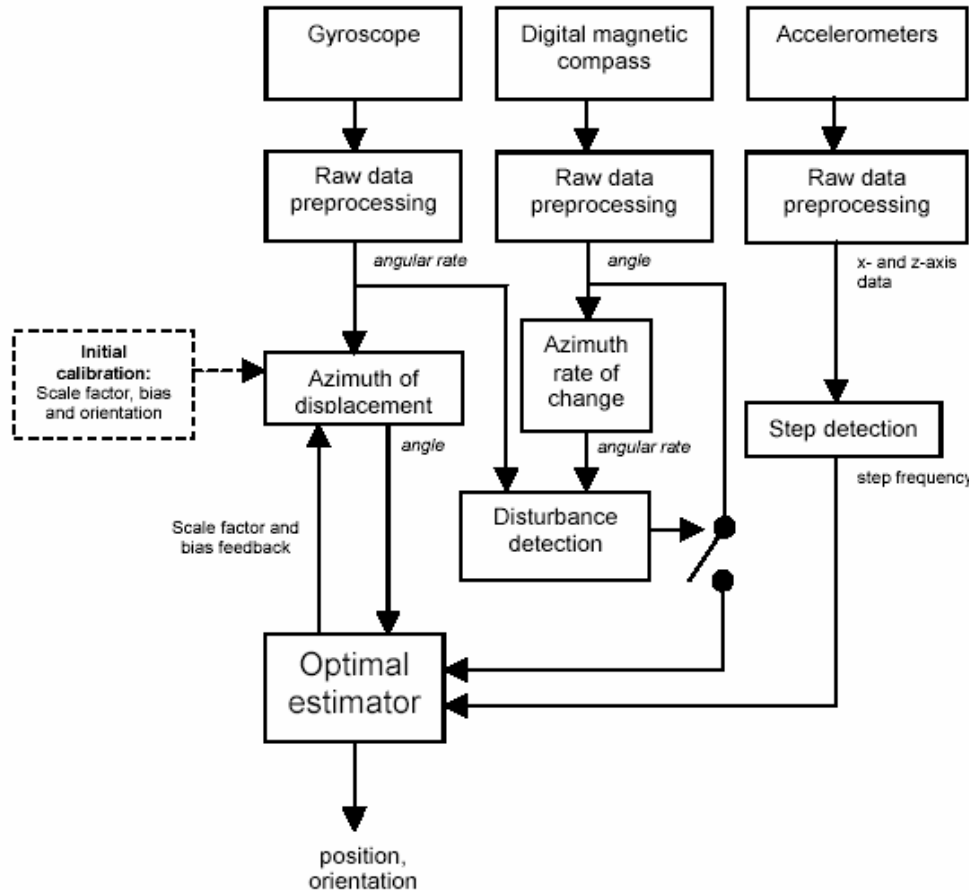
Gyroscope

Digital magnetic compass

Accelerometers

Raw data preprocessing

Raw data preprocessing

Raw data preprocessing

angular rate

angle

x- and z-axis data

Initial calibration: Scale factor, bias and orientation

Azimuth of displacement

Azimuth rate of change

angle

angular rate

Step detection

step frequency

Scale factor and bias feedback

Disturbance detection

Optimal estimator

position, orientation